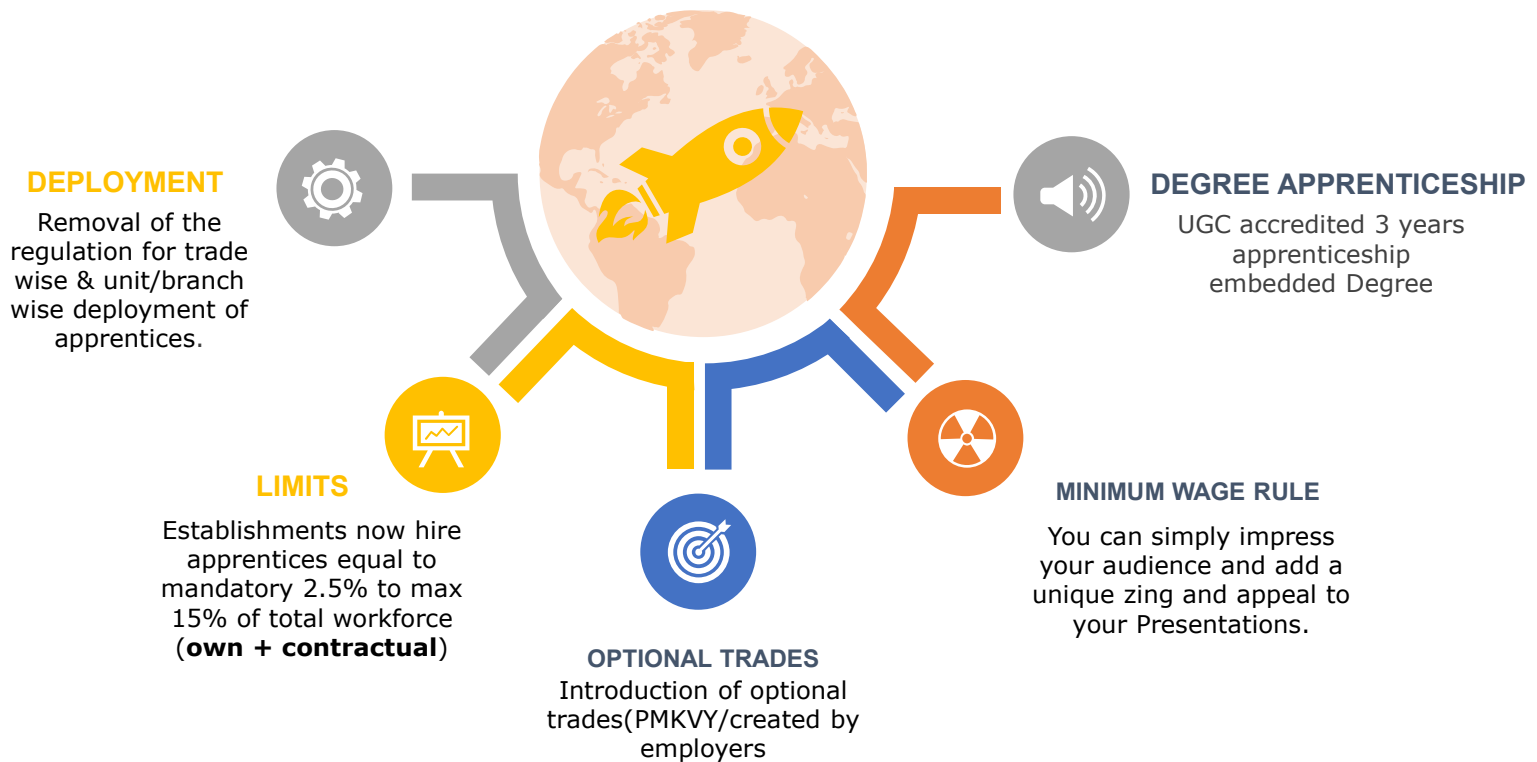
DEPLOYMENT
Removal of the regulation for trade wise & unit/branch wise deployment of apprentices.

DEGREE APPRENTICESHIP
UGC accredited 3 years apprenticeship embedded Degree

LIMITS
Establishments now hire apprentices equal to mandatory 2.5% to max 15% of total workforce (**own + contractual**)

MINIMUM WAGE RULE
You can simply impress your audience and add a unique zing and appeal to your Presentations.

OPTIONAL TRADES
Introduction of optional trades(PMKVY/created by employers